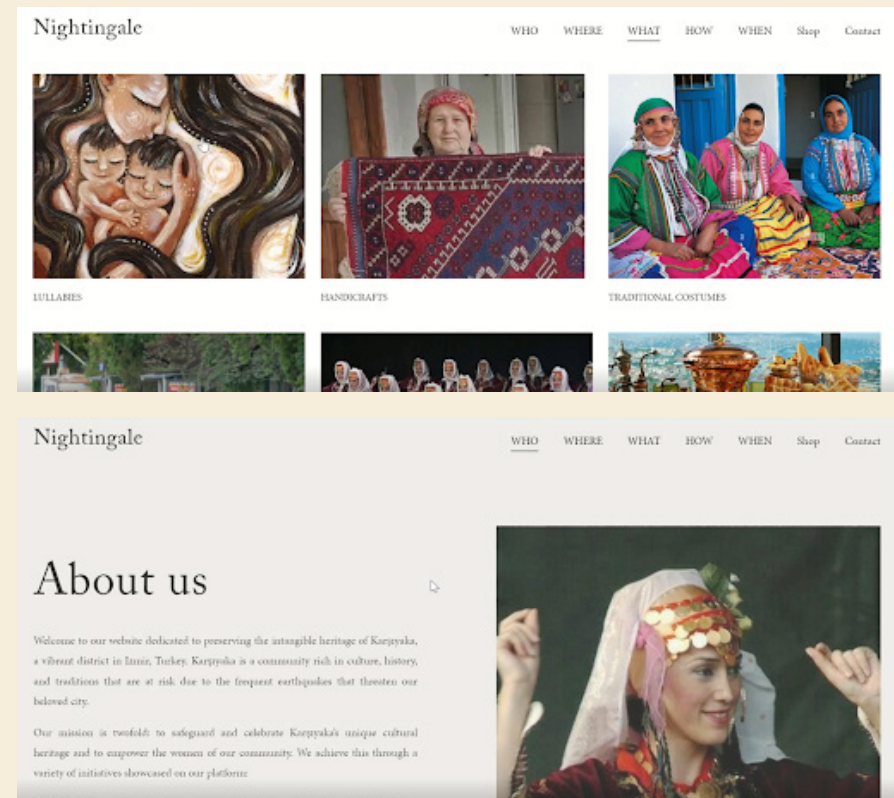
Nightingale

WHO WHERE WHAT HOW WHEN Shop Contact

LULLABIES

HANDICRAFTS

TRADITIONAL COSTUMES

Nightingale

WHO WHERE WHAT HOW WHEN Shop Contact

About us

Welcome to our website dedicated to preserving the intangible heritage of Karşıyaka, a vibrant district in İzmir, Turkey. Karşıyaka is a community rich in culture, history, and traditions that are at risk due to the frequent earthquakes that threaten our beloved city.

Our mission is twofold: to safeguard and celebrate Karşıyaka's unique cultural heritage and to empower the women of our community. We achieve this through a variety of initiatives showcased on our platform: